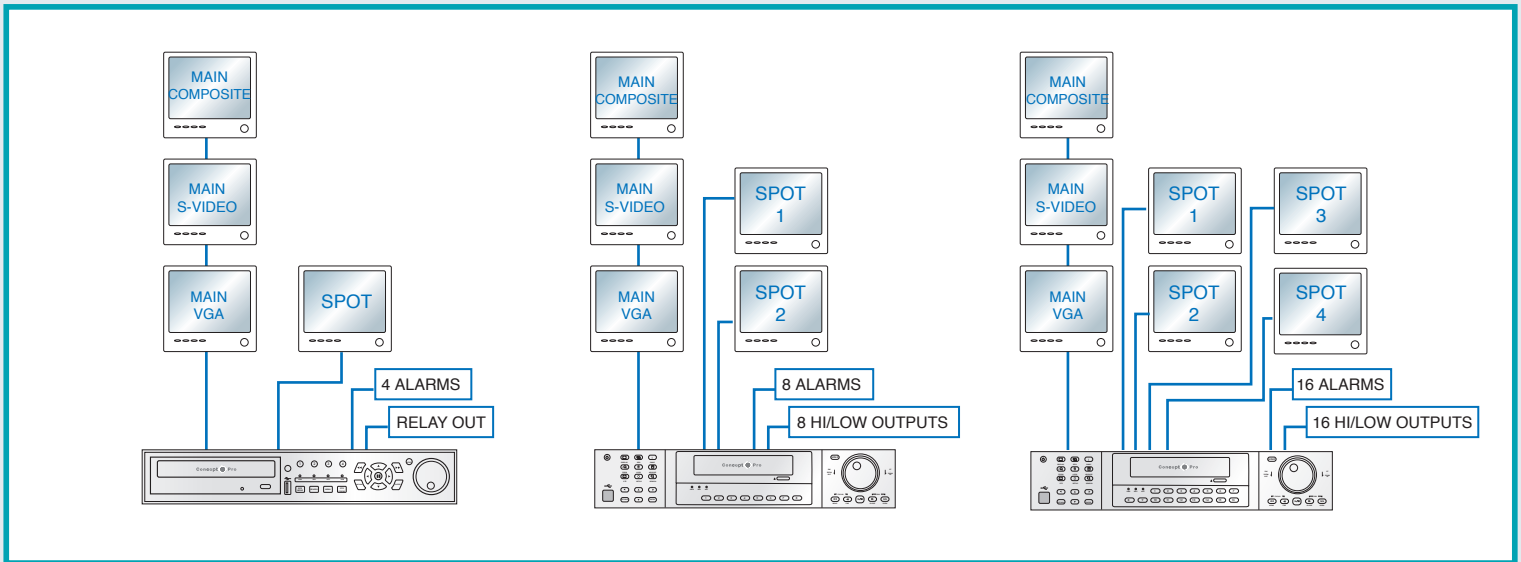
MAIN COMPOSITE

MAIN S-VIDEO

MAIN VGA

SPOT

4 ALARMS

RELAY OUT

Concept Pro

MAIN COMPOSITE

MAIN S-VIDEO

MAIN VGA

SPOT 1

SPOT 2

8 ALARMS

8 HI/LOW OUTPUTS

Concept Pro

MAIN COMPOSITE

MAIN S-VIDEO

MAIN VGA

SPOT 1

SPOT 2

SPOT 3

SPOT 4

16 ALARMS

16 HI/LOW OUTPUTS

Concept Pro